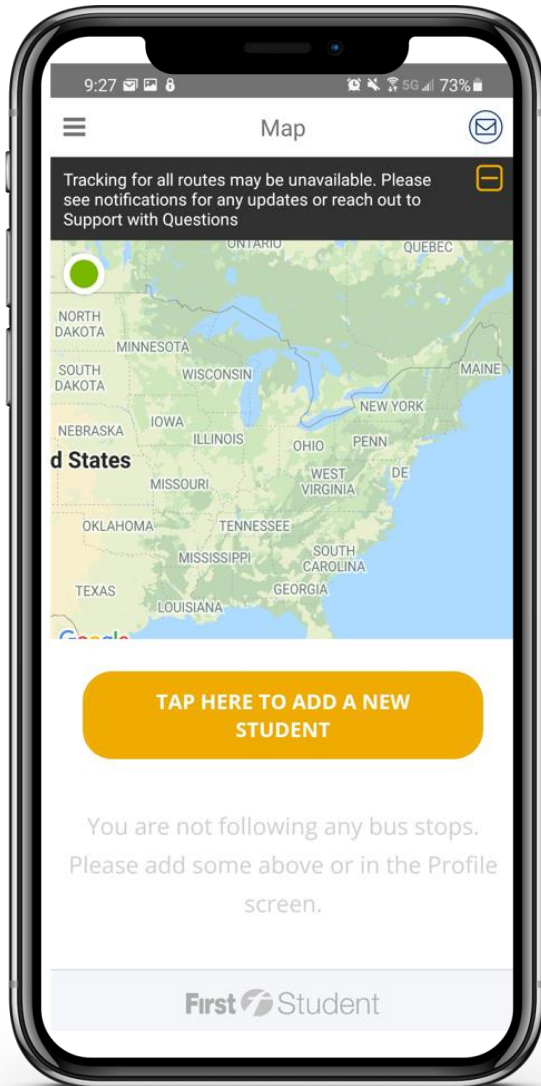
9:27 5G 73%

Map

Tracking for all routes may be unavailable. Please see notifications for any updates or reach out to Support with Questions

ONTARIO
QUEBEC
NORTH DAKOTA
MINNESOTA
SOUTH DAKOTA
WISCONSIN
MAINE
NEW YORK
NEBRASKA
IOWA
ILLINOIS
OHIO
PENN
d States
WEST VIRGINIA
DE
MISSOURI
OKLAHOMA
TENNESSEE
MISSISSIPPI
SOUTH CAROLINA
GEORGIA
TEXAS
LOUISIANA
Google

TAP HERE TO ADD A NEW STUDENT

You are not following any bus stops. Please add some above or in the Profile screen.

First Student